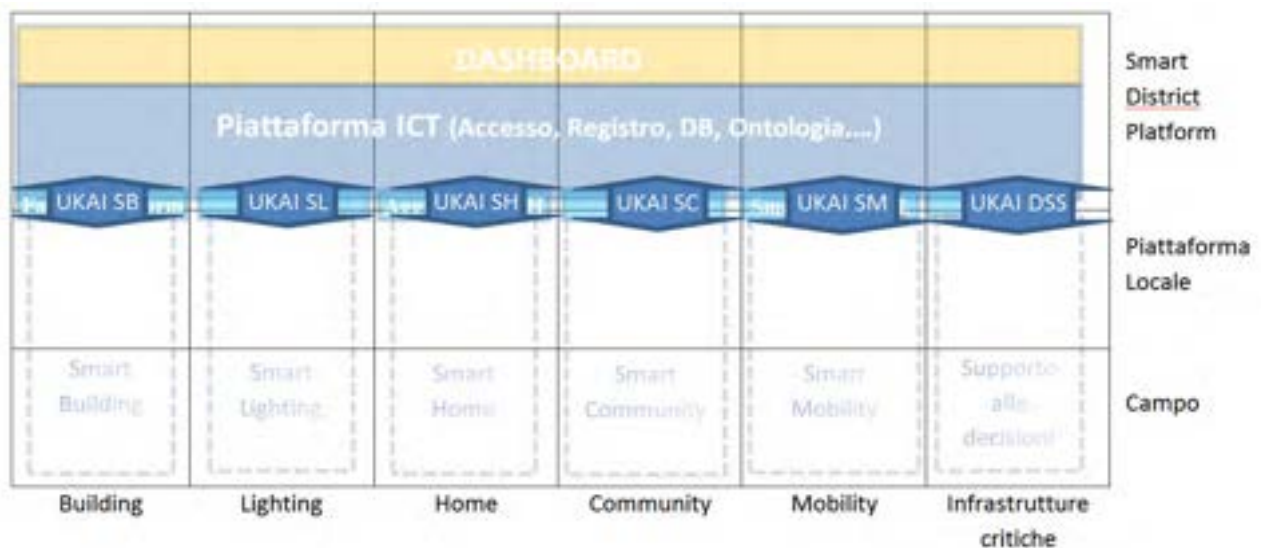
DASHBOARD

Piattaforma ICT (Accesso, Registro, DB, Ontologia,...)

Smart District Platform

UKAI SB

UKAI SL

UKAI SH

UKAI SC

UKAI SM

UKAI DSS

Piattaforma Locale

Smart Building

Smart Lighting

Smart Home

Smart Community

Smart Mobility

Supporto alle decisioni

Campo

Building

Lighting

Home

Community

Mobility

Infrastrutture critiche